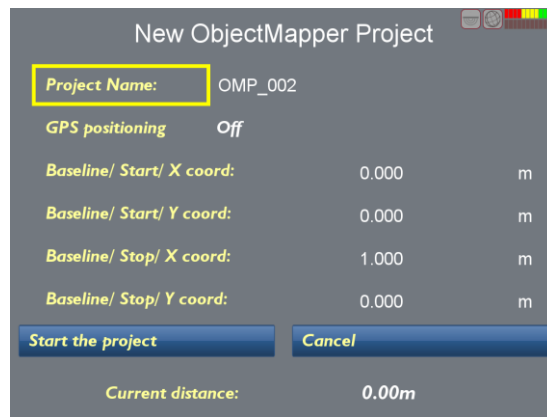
New ObjectMapper Project

Project Name: OMP_002

GPS positioning Off

Baseline/ Start/ X coord: 0.000 m

Baseline/ Start/ Y coord: 0.000 m

Baseline/ Stop/ X coord: 1.000 m

Baseline/ Stop/ Y coord: 0.000 m

Start the project

Cancel

Current distance: 0.00m